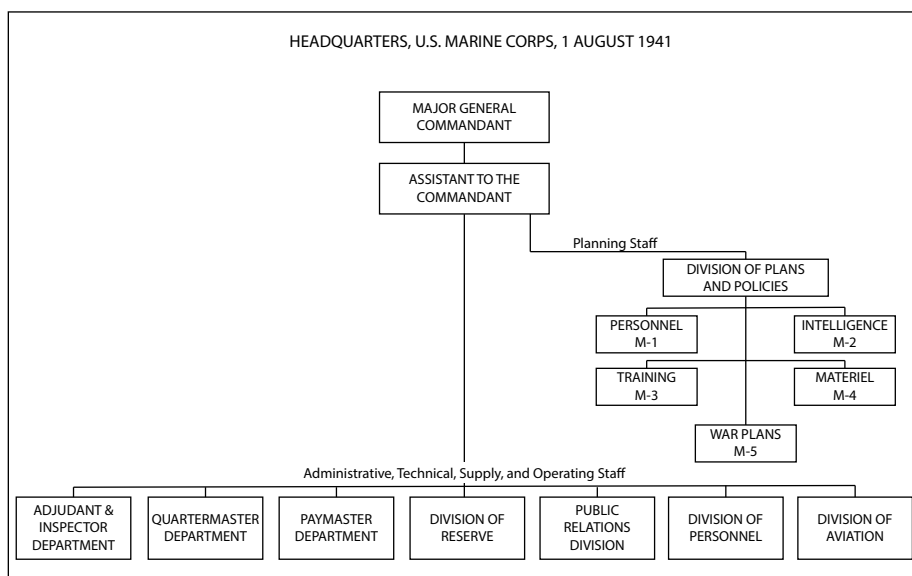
HEADQUARTERS, U.S. MARINE CORPS, 1 AUGUST 1941

MAJOR GENERAL COMMANDANT

ASSISTANT TO THE COMMANDANT

Planning Staff

DIVISION OF PLANS AND POLICIES

PERSONNEL M-1

INTELLIGENCE M-2

TRAINING M-3

MATERIEL M-4

WAR PLANS M-5

Administrative, Technical, Supply, and Operating Staff

ADJUDANT & INSPECTOR DEPARTMENT

QUARTERMASTER DEPARTMENT

PAYMASTER DEPARTMENT

DIVISION OF RESERVE

PUBLIC RELATIONS DIVISION

DIVISION OF PERSONNEL

DIVISION OF AVIATION